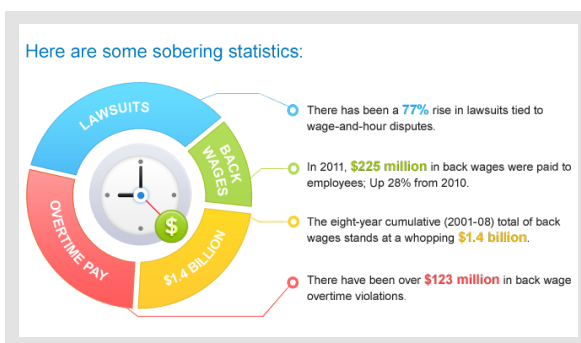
Here are some sobering statistics:

LAWSUITS

BACK WAGES

$1.4 BILLION

OVERTIME PAY

$

There has been a 77% rise in lawsuits tied to wage-and-hour disputes.

In 2011, $225 million in back wages were paid to employees; Up 28% from 2010.

The eight-year cumulative (2001-08) total of back wages stands at a whopping $1.4 billion.

There have been over $123 million in back wage overtime violations.